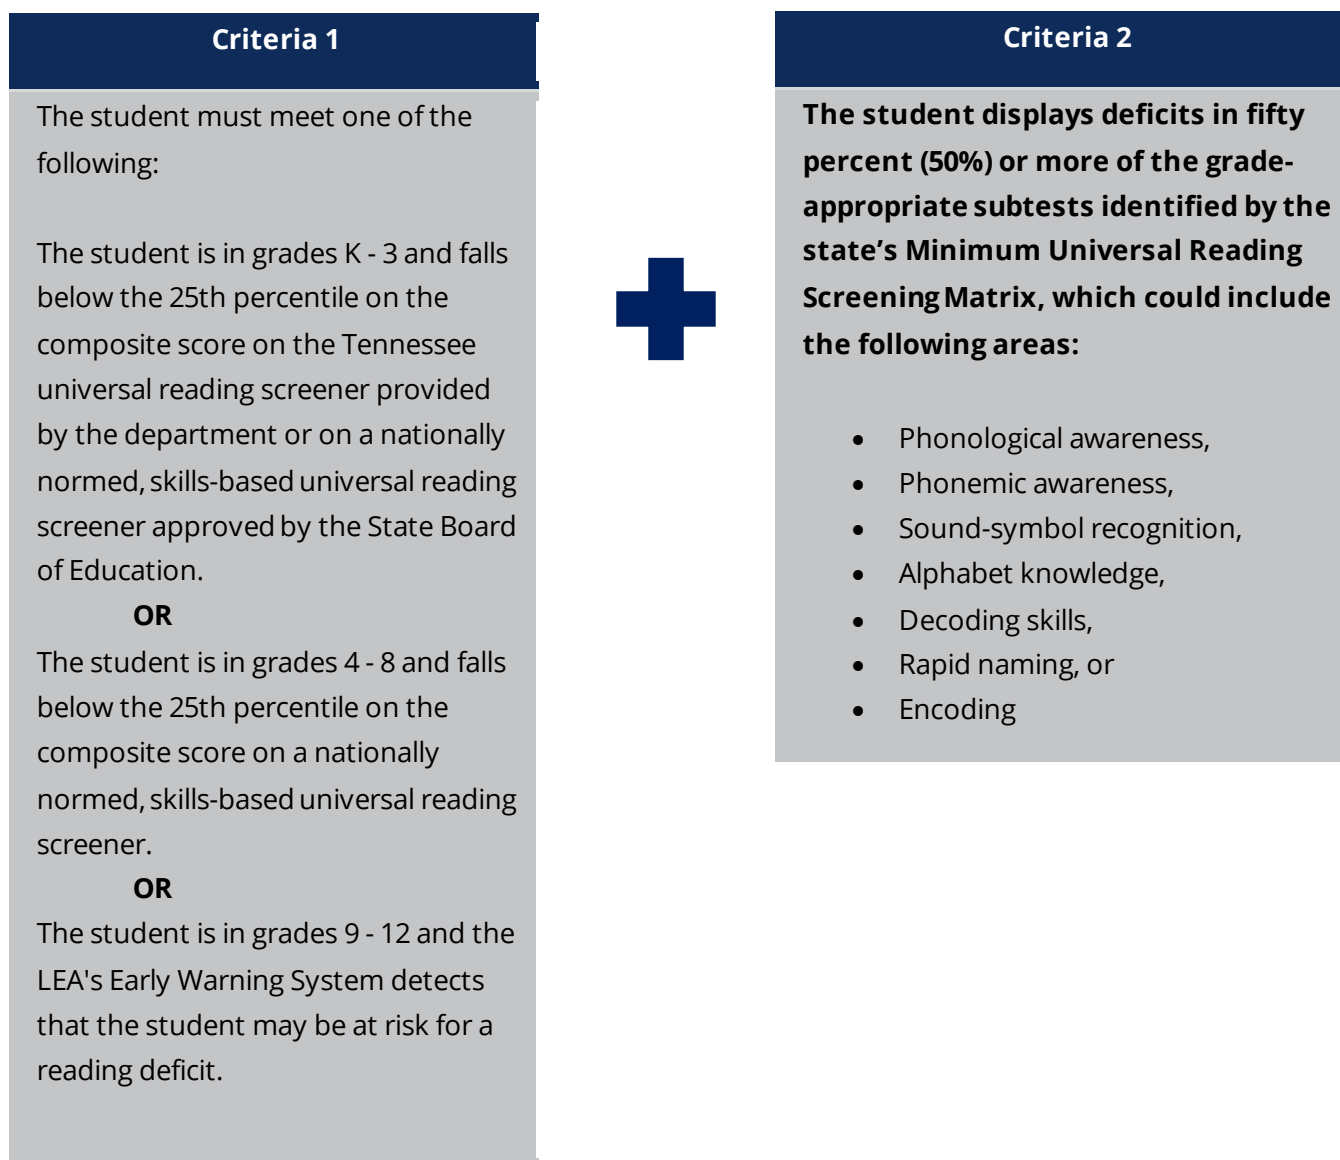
Criteria 1

The student must meet one of the following:

The student is in grades K - 3 and falls below the 25th percentile on the composite score on the Tennessee universal reading screener provided by the department or on a nationally normed, skills-based universal reading screener approved by the State Board of Education.

OR

The student is in grades 4 - 8 and falls below the 25th percentile on the composite score on a nationally normed, skills-based universal reading screener.

OR

The student is in grades 9 - 12 and the LEA's Early Warning System detects that the student may be at risk for a reading deficit.

Criteria 2

**The student displays deficits in fifty percent (50%) or more of the grade-appropriate subtests identified by the state's Minimum Universal Reading Screening Matrix, which could include the following areas:**

- Phonological awareness,
- Phonemic awareness,
- Sound-symbol recognition,
- Alphabet knowledge,
- Decoding skills,
- Rapid naming, or
- Encoding